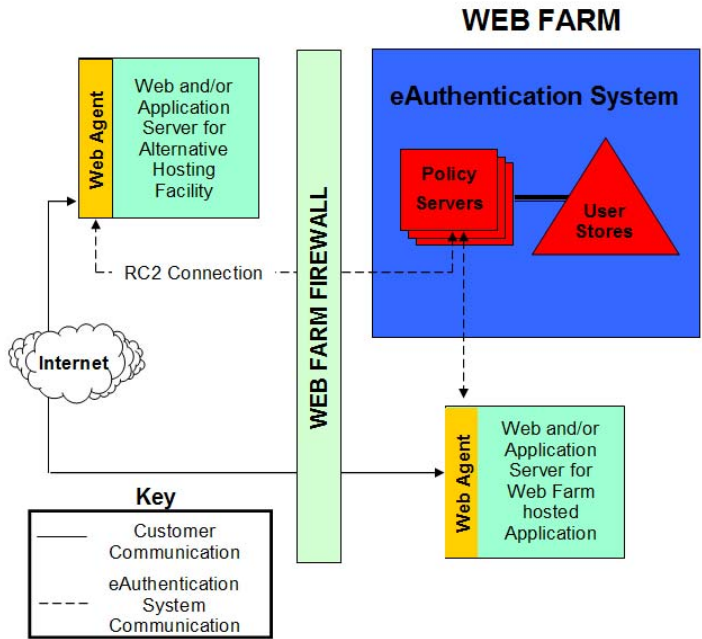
WEB FARM

Web Agent

Web and/or Application Server for Alternative Hosting Facility

WEB FARM FIREWALL

eAuthentication System

Policy Servers

User Stores

RC2 Connection

Internet

Web Agent

Web and/or Application Server for Web Farm hosted Application

Key

Customer Communication

eAuthentication System Communication